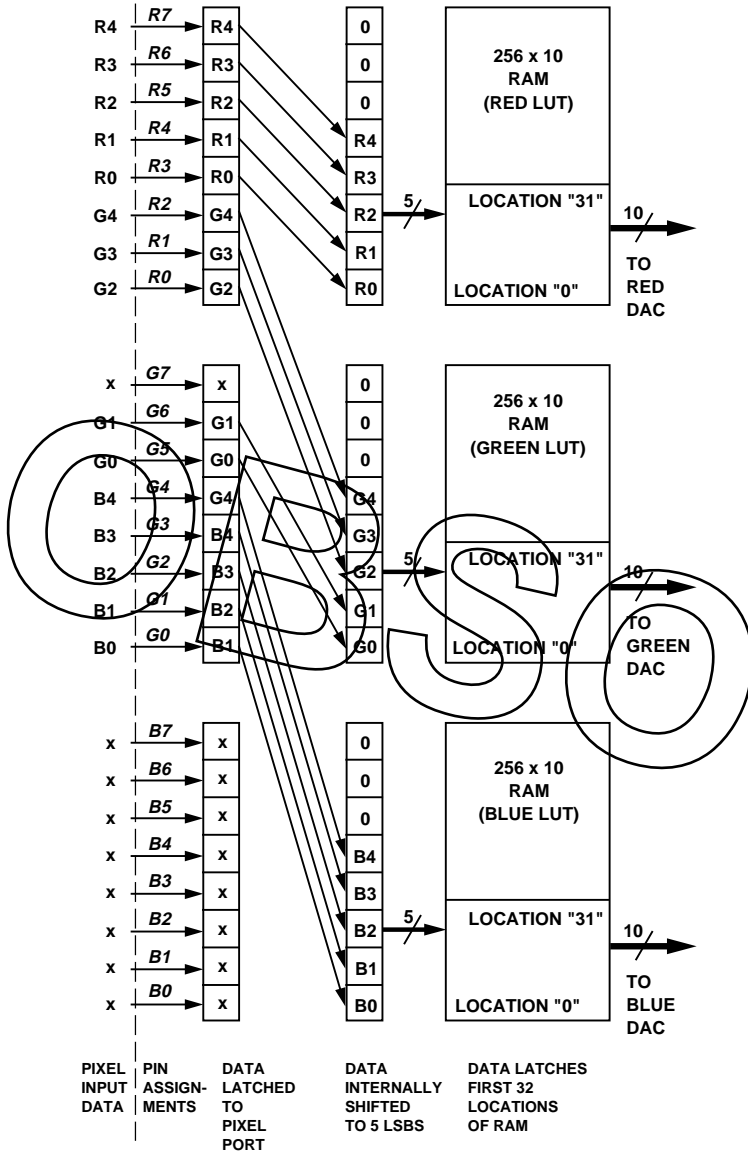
R4 R7 R4 0
R3 R6 R3 0
R2 R5 R2 0
R1 R4 R1 R4
R0 R3 R0 R3
G4 R2 G4 R2
G3 R1 G3 R1
G2 R0 G2 R0

256 x 10 RAM (RED LUT)

5

LOCATION "31"

LOCATION "0"

10

TO RED DAC

x G7 x 0
G1 G6 G1 0
G0 G5 G0 0
B4 G4 G4 G4
B3 G3 B4 G3
B2 G2 B3 G2
B1 G1 B2 G1
B0 G0 B1 G0

256 x 10 RAM (GREEN LUT)

5

LOCATION "31"

LOCATION "0"

10

TO GREEN DAC

OBSO

x B7 x 0
x B6 x 0
x B5 x 0
x B4 x B4
x B3 x B3
x B2 x B2
x B1 x B1
x B0 x B0

256 x 10 RAM (BLUE LUT)

5

LOCATION "31"

LOCATION "0"

10

TO BLUE DAC

PIXEL INPUT DATA

PIN ASSIGNMENTS

DATA LATCHED TO PIXEL PORT

DATA INTERNALLY SHIFTED TO 5 LSBS

DATA LATCHES FIRST 32 LOCATIONS OF RAM